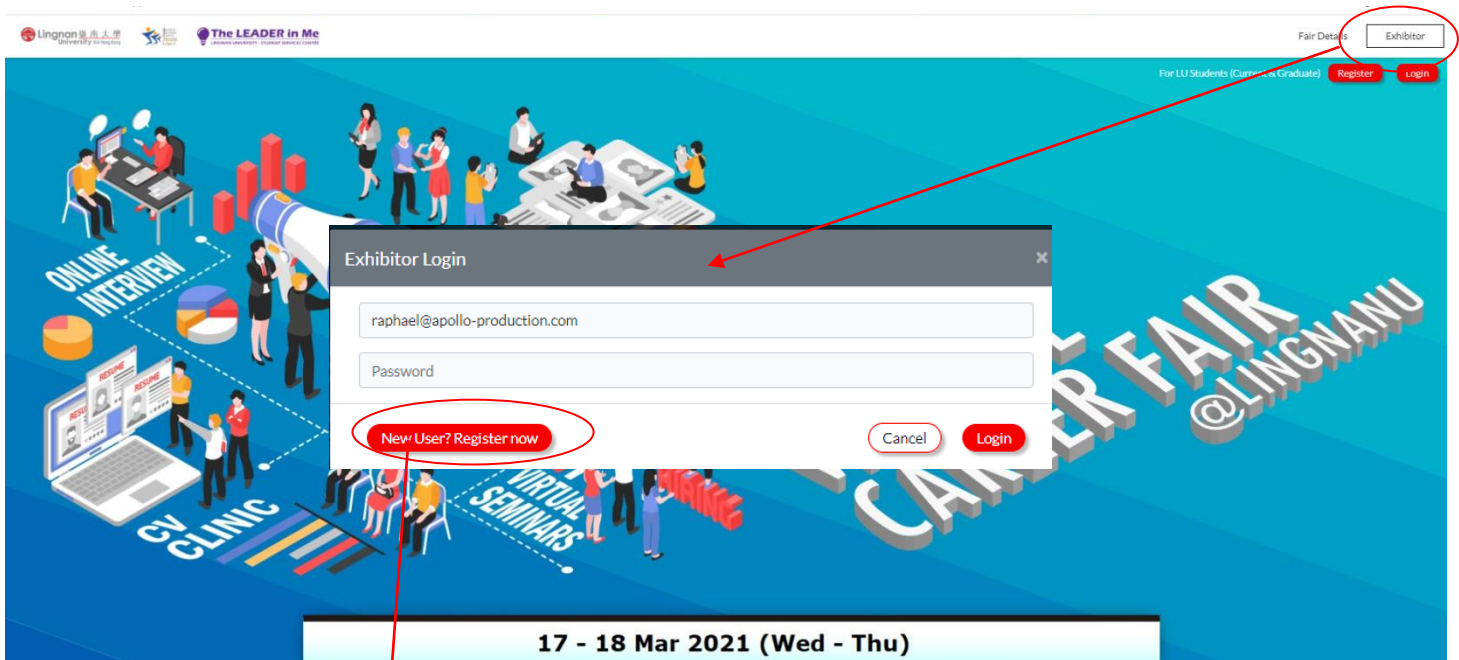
Lingnan University 嶺南大學

The LEADER in Me
LINGNAN UNIVERSITY · STUDENT SERVICES CENTRE

Fair Details

Exhibitor

For LU Students (Current & Graduate) Register Login

ONLINE INTERVIEW

RESUME

RESUME

CV CLINIC

VIRTUAL SEMINARS

HIRING

CAREER FAIR
@LINGNANU

Exhibitor Login

×

raphael@apollo-production.com

Password

New User? Register now

Cancel

Login

17 - 18 Mar 2021 (Wed - Thu)